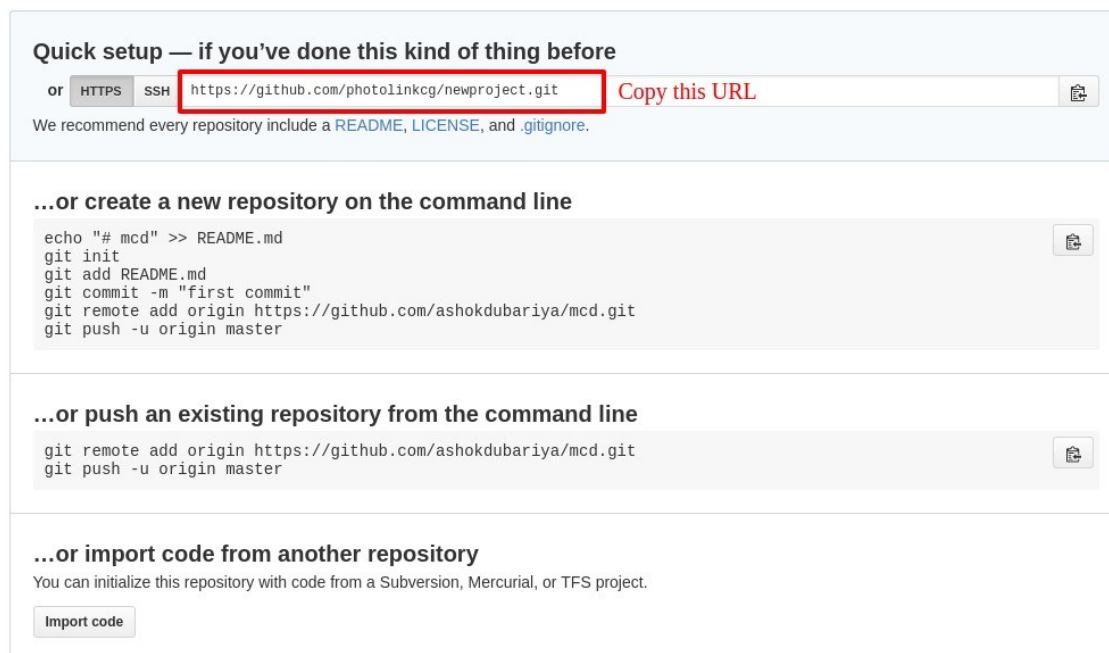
Quick setup — if you've done this kind of thing before

or HTTPS SSH https://github.com/photolinkcg/newproject.git Copy this URL

We recommend every repository include a README, LICENSE, and .gitignore.

...or create a new repository on the command line

echo "# mcd" >> README.md
git init
git add README.md
git commit -m "first commit"
git remote add origin https://github.com/ashokdubariya/mcd.git
git push -u origin master

...or push an existing repository from the command line

git remote add origin https://github.com/ashokdubariya/mcd.git
git push -u origin master

...or import code from another repository

You can initialize this repository with code from a Subversion, Mercurial, or TFS project.

Import code